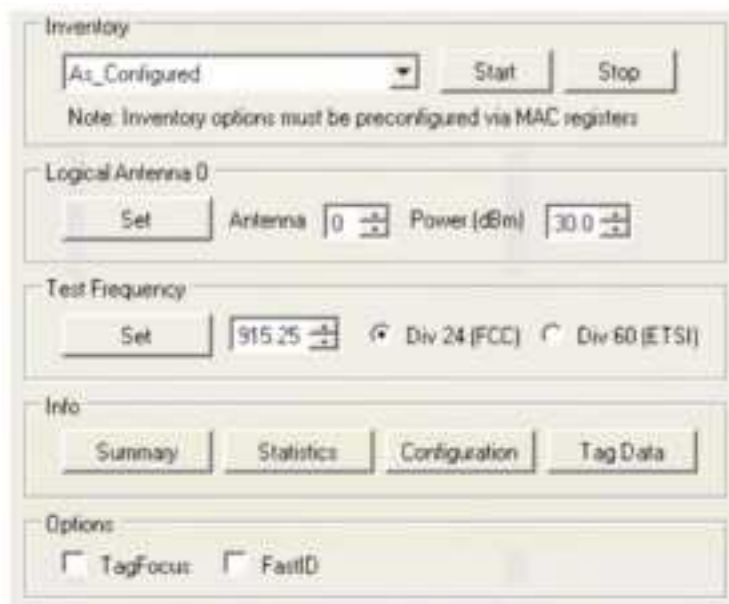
Inventory

As_Configured

Start

Stop

Note: Inventory options must be preconfigured via MAC registers

Logical Antenna 0

Set

Antenna

0

Power (dBm)

30.0

Test Frequency

Set

915.25

Div 24 (FCC)

Div 60 (ETSI)

Info

Summary

Statistics

Configuration

Tag Data

Options

TagFocus

FastID